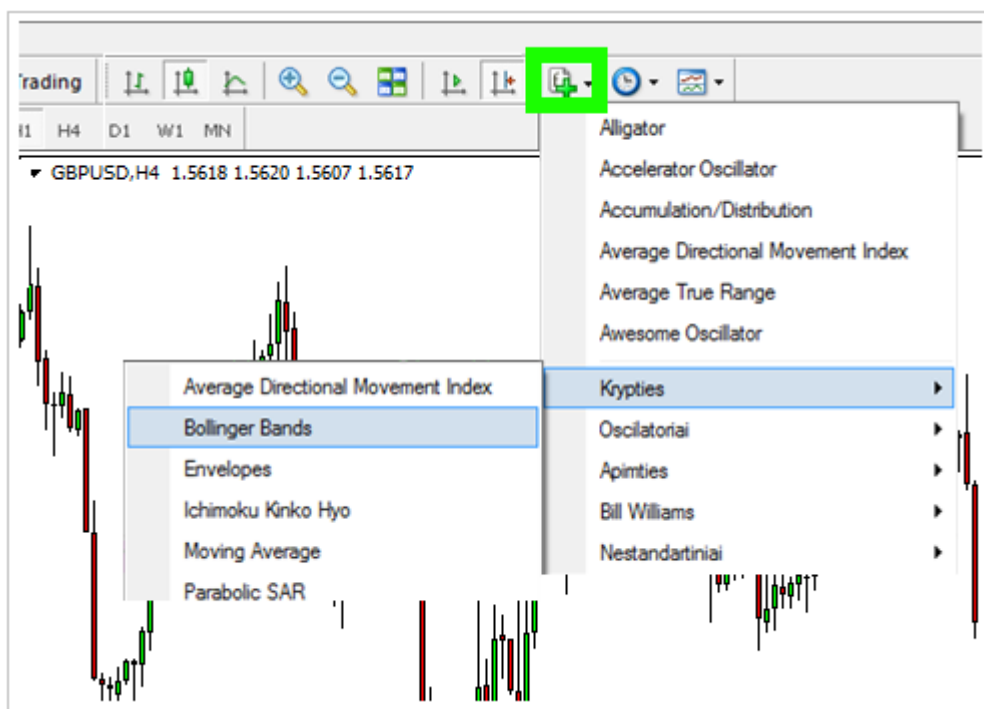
Trading

H1 H4 D1 W1 MN

GBPUSD,H4 1.5618 1.5620 1.5607 1.5617

Alligator
Accelerator Oscillator
Accumulation/Distribution
Average Directional Movement Index
Average True Range
Awesome Oscillator
Krypties
Oscilatoriai
Apimties
Bill Williams
Nestandartiniai

Average Directional Movement Index
Bollinger Bands
Envelopes
Ichimoku Kinko Hyo
Moving Average
Parabolic SAR